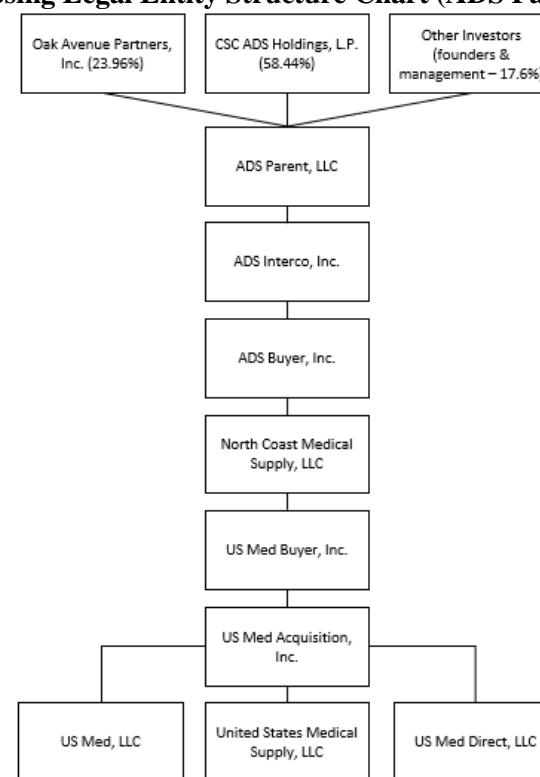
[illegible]sing Legal Entity Structure Chart (ADS Pa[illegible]

Oak Avenue Partners, Inc. (23.96%)

CSC ADS Holdings, L.P. (58.44%)

Other Investors (founders & management – 17.6%)

ADS Parent, LLC

ADS Interco, Inc.

ADS Buyer, Inc.

North Coast Medical Supply, LLC

US Med Buyer, Inc.

US Med Acquisition, Inc.

US Med, LLC

United States Medical Supply, LLC

US Med Direct, LLC